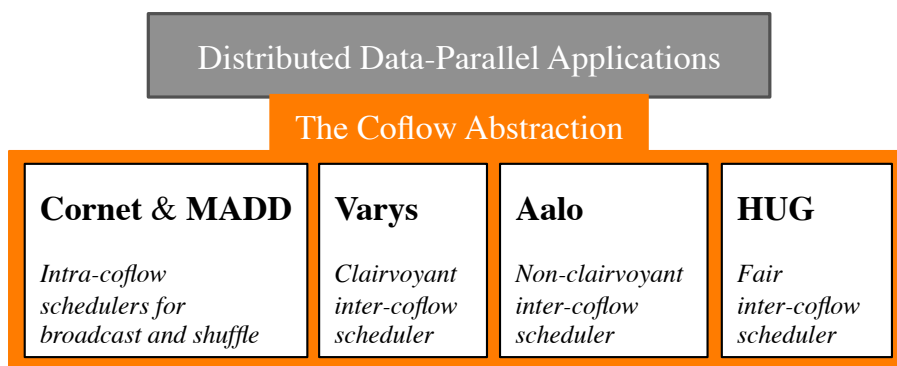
Distributed Data-Parallel Applications

The Coflow Abstraction

Cornet & MADD

Intra-coflow schedulers for broadcast and shuffle

Varys

Clairvoyant inter-coflow scheduler

Aalo

Non-clairvoyant inter-coflow scheduler

HUG

Fair inter-coflow scheduler